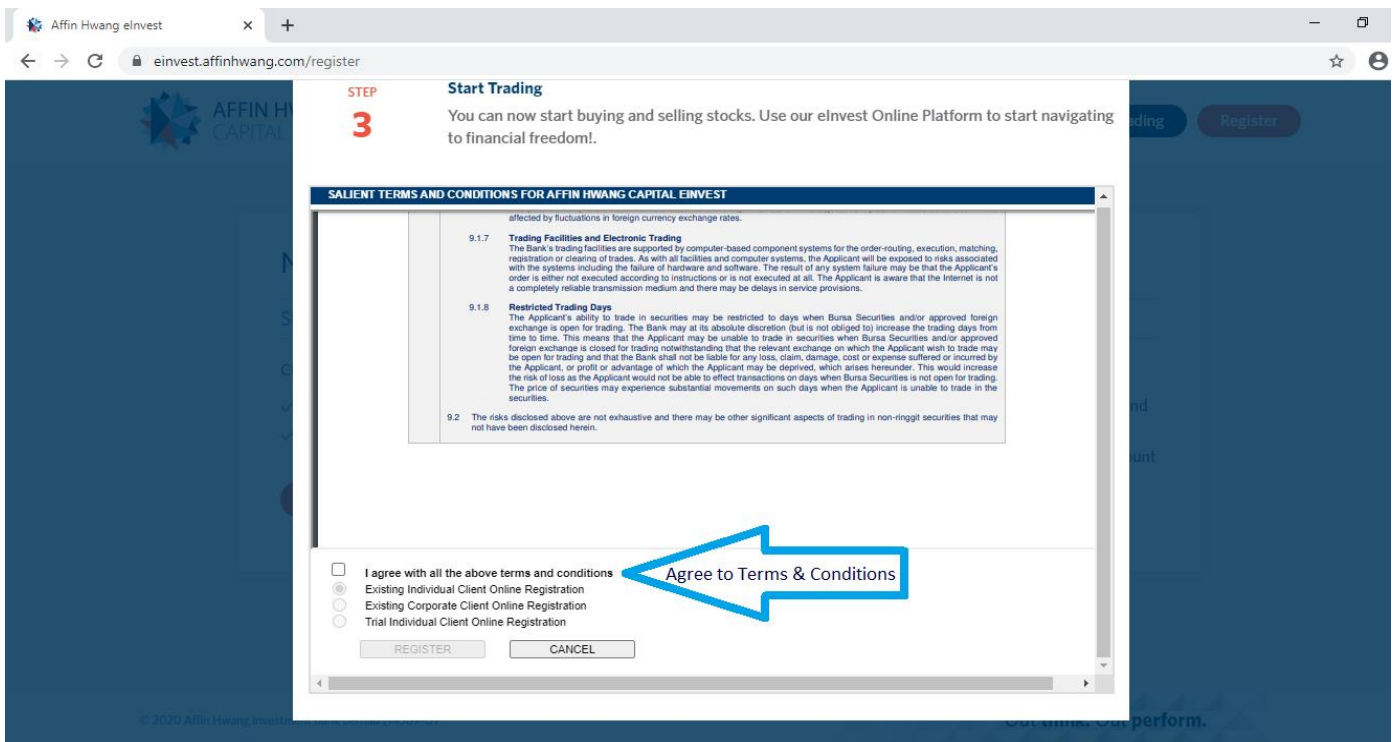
Affin Hwang eInvest
einvest.affinhwang.com/register

AFFIN H
CAPITAL

ding
Register

STEP
3
Start Trading
You can now start buying and selling stocks. Use our eInvest Online Platform to start navigating to financial freedom!.

SALIENT TERMS AND CONDITIONS FOR AFFIN HWANG CAPITAL EINVEST

affected by fluctuations in foreign currency exchange rates.

9.1.7 Trading Facilities and Electronic Trading
The Bank's trading facilities are supported by computer-based component systems for the order-routing, execution, matching, registration or clearing of trades. As with all facilities and computer systems, the Applicant will be exposed to risks associated with the systems including the failure of hardware and software. The result of any system failure may be that the Applicant's order is either not executed according to instructions or is not executed at all. The Applicant is aware that the Internet is not a completely reliable transmission medium and there may be delays in service provisions.

9.1.8 Restricted Trading Days
The Applicant's ability to trade in securities may be restricted to days when Bursa Securities and/or approved foreign exchange is open for trading. The Bank may at its absolute discretion (but is not obliged to) increase the trading days from time to time. This means that the Applicant may be unable to trade in securities when Bursa Securities and/or approved foreign exchange is closed for trading notwithstanding that the relevant exchange on which the Applicant wish to trade may be open for trading and that the Bank shall not be liable for any loss, claim, damage, cost or expense suffered or incurred by the Applicant, or profit or advantage of which the Applicant may be deprived, which arises hereunder. This would increase the risk of loss as the Applicant would not be able to effect transactions on days when Bursa Securities is not open for trading. The price of securities may experience substantial movements on such days when the Applicant is unable to trade in the securities.

9.2 The risks disclosed above are not exhaustive and there may be other significant aspects of trading in non-ringgit securities that may not have been disclosed herein.

nd
unt

I agree with all the above terms and conditions
Agree to Terms & Conditions
Existing Individual Client Online Registration
Existing Corporate Client Online Registration
Trial Individual Client Online Registration

REGISTER
CANCEL

© 2020 Affin Hwang Investment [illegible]
Out think. Out perform.